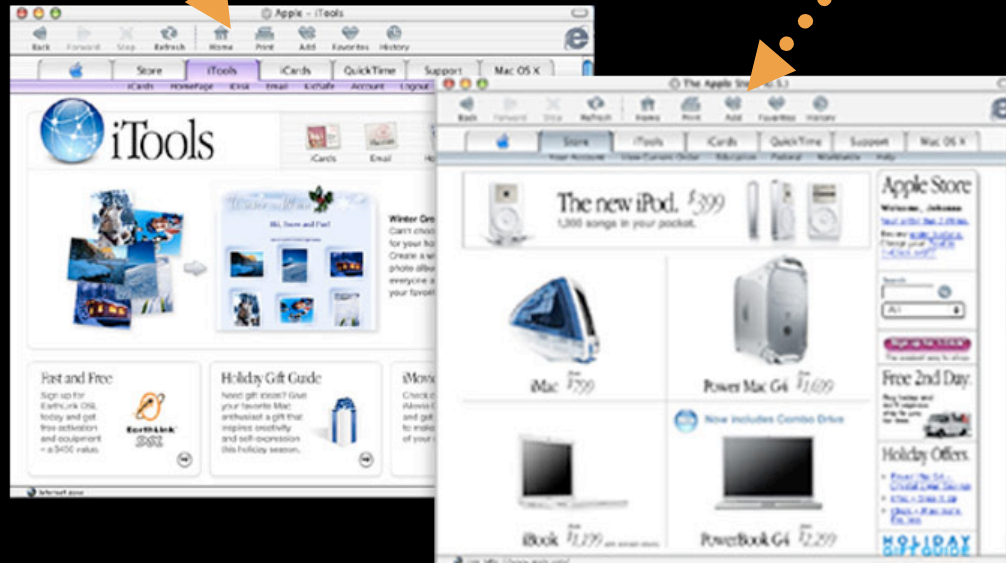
Apple – iTools

Back Forward Stop Refresh Home Print Add Favorites History

Store iTools iCards QuickTime Support Mac OS X

iCards HomePage iDisk Email KidSafe Account Logout

iTools

iCards Email

Hi, Snow and Fun!

Winter Gre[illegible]

Fast and Free

Sign up for EarthLink DSL today and get free activation and equipment – a $400 value.

EarthLink DSL

Holiday Gift Guide

Need gift ideas? Give your favorite Mac enthusiast a gift that inspires creativity and self-expression this holiday season.

iMovie

Internet zone

The Apple Store

Back Forward Stop Refresh Home Print Add Favorites History

Store iTools iCards QuickTime Support Mac OS X

Your Account View Current Order Education Federal Worldwide Help

The new iPod. $399

1,000 songs in your pocket.

Apple Store

iMac From $799

Power Mac G4 From $1,699

Now includes Combo Drive

iBook From $1,299

PowerBook G4 From $2,299

Search

All

Free 2nd Day.

Holiday Offers.

HOLIDAY GIFT GUIDE